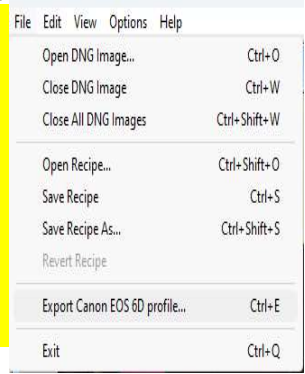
File Edit View Options Help

Open DNG Image... Ctrl+O
Close DNG Image Ctrl+W
Close All DNG Images Ctrl+Shift+W

Open Recipe... Ctrl+Shift+O
Save Recipe Ctrl+S
Save Recipe As... Ctrl+Shift+S
Revert Recipe

Export Canon EOS 6D profile... Ctrl+E

Exit Ctrl+Q